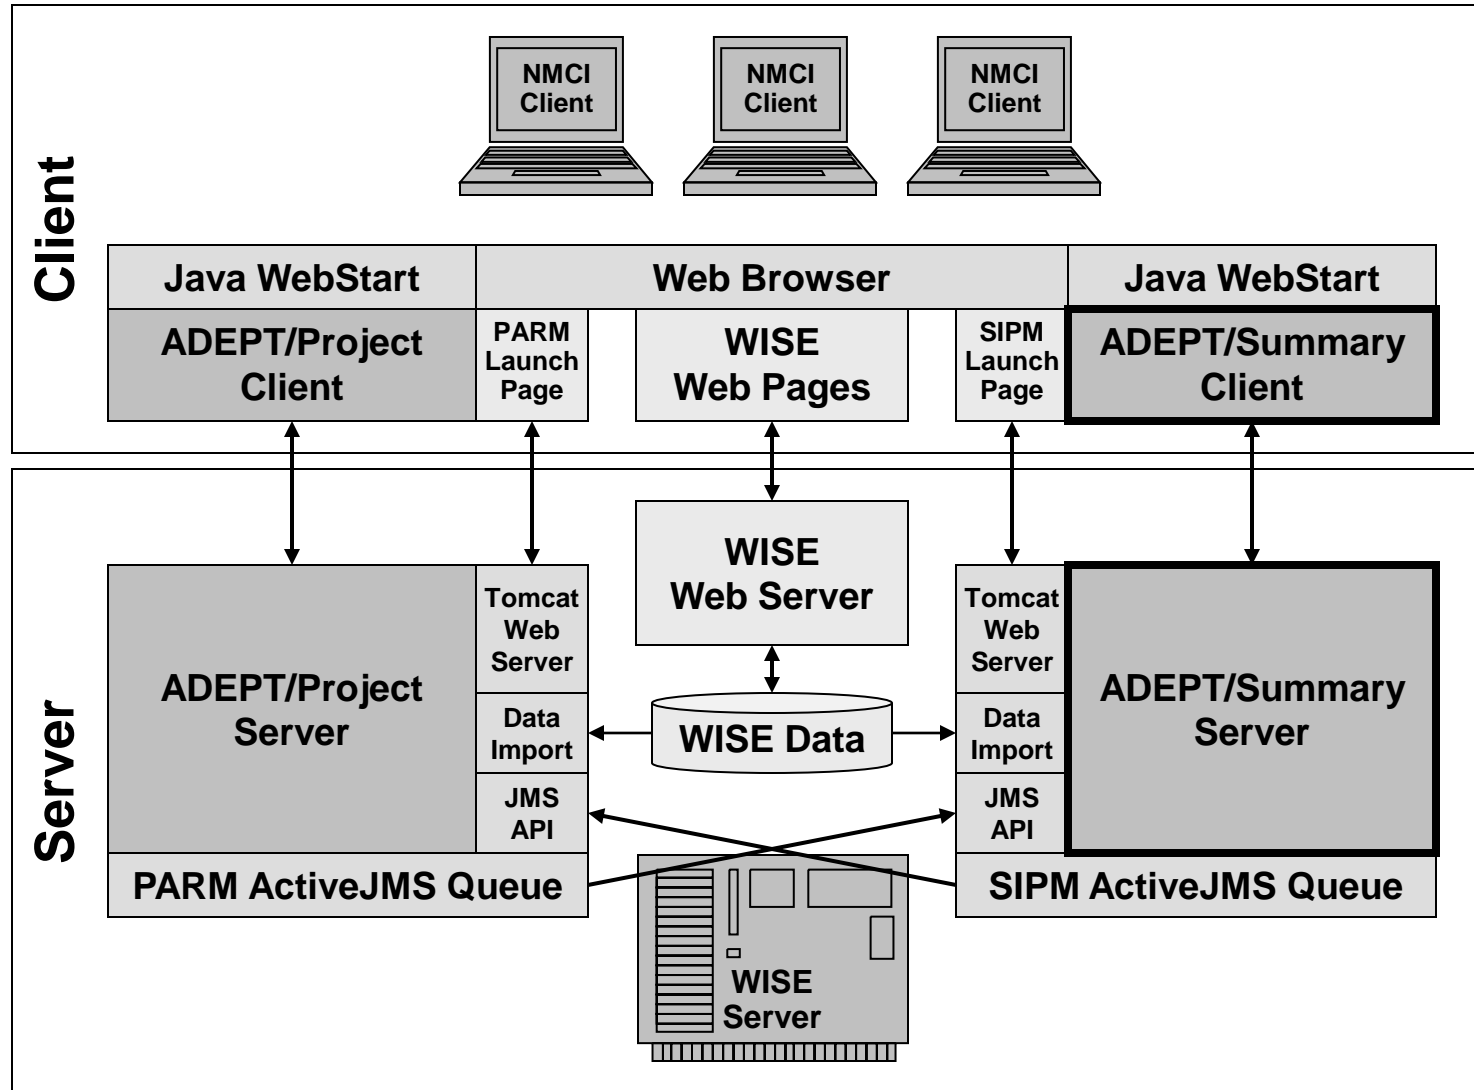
Client

NMCI Client

NMCI Client

NMCI Client

Java WebStart

Web Browser

Java WebStart

ADEPT/Project Client

PARM Launch Page

WISE Web Pages

SIPM Launch Page

ADEPT/Summary Client

Server

WISE Web Server

ADEPT/Project Server

Tomcat Web Server

Data Import

JMS API

WISE Data

Tomcat Web Server

Data Import

JMS API

ADEPT/Summary Server

PARM ActiveJMS Queue

SIPM ActiveJMS Queue

WISE Server